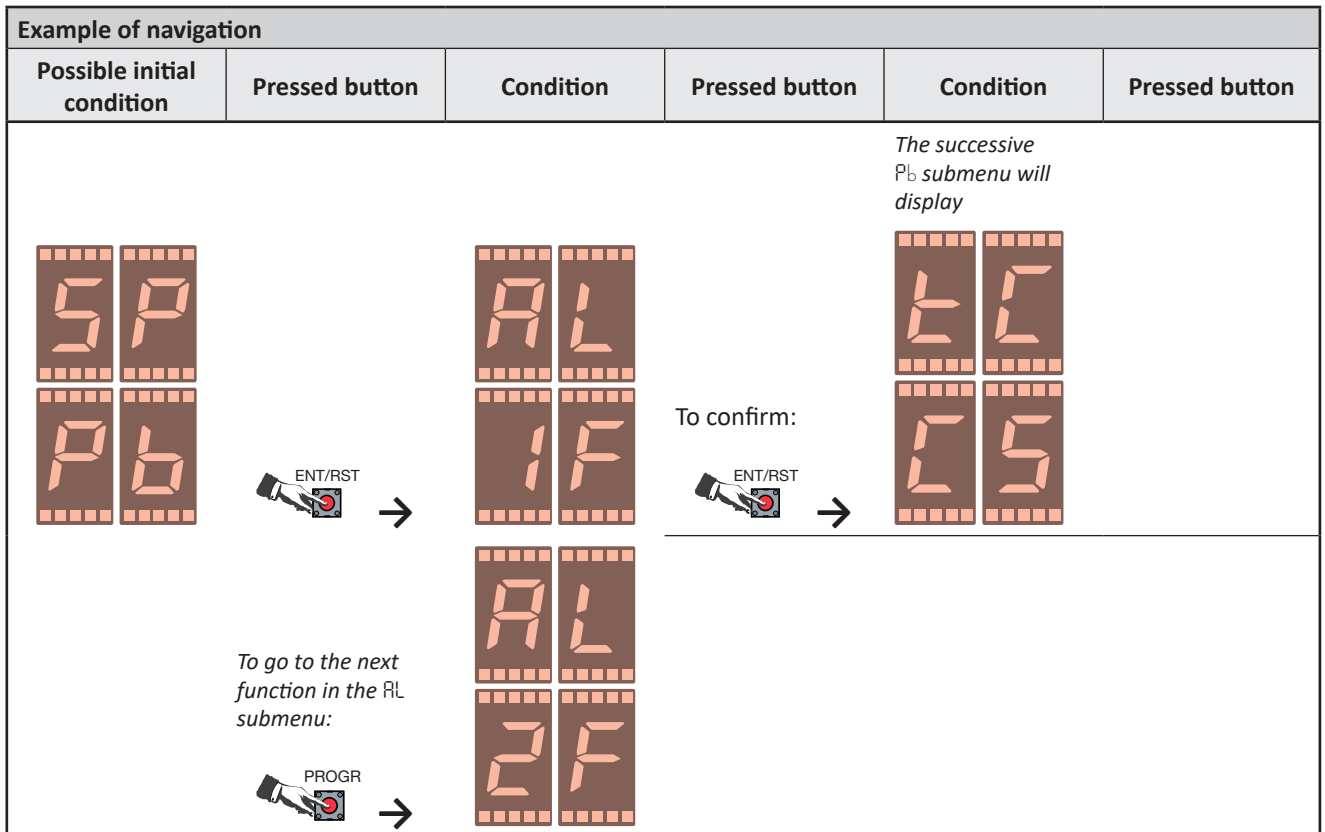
| Example of navigation | | | | | |
|---|---|---|---|---|---|
| Possible initial condition | Pressed button | Condition | Pressed button | Condition | Pressed button |
| SP Pb | ENT/RST → | AL 1F | To confirm: ENT/RST → | *The successive* Pb *submenu will display* tC CS | |
| | *To go to the next function in the* AL *submenu:* PROGR → | AL 2F | | | |